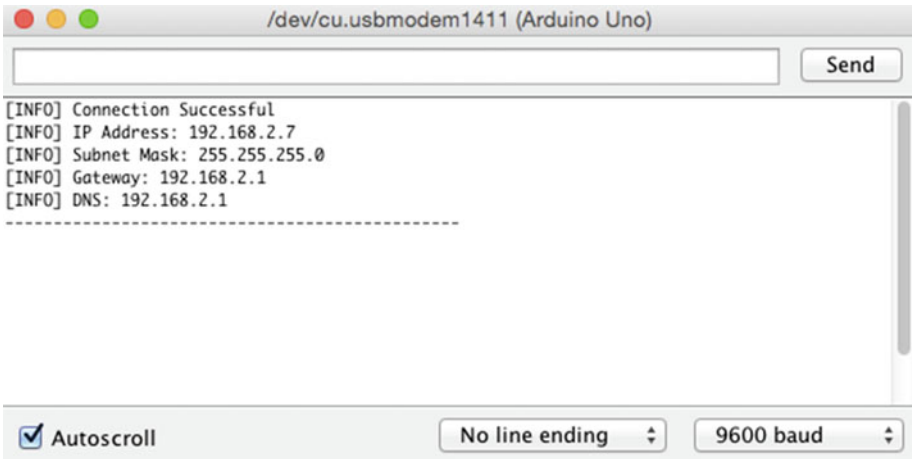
/dev/cu.usbmodem1411 (Arduino Uno)

Send

[INFO] Connection Successful
[INFO] IP Address: 192.168.2.7
[INFO] Subnet Mask: 255.255.255.0
[INFO] Gateway: 192.168.2.1
[INFO] DNS: 192.168.2.1
---------------------------------------------

Autoscroll

No line ending

9600 baud